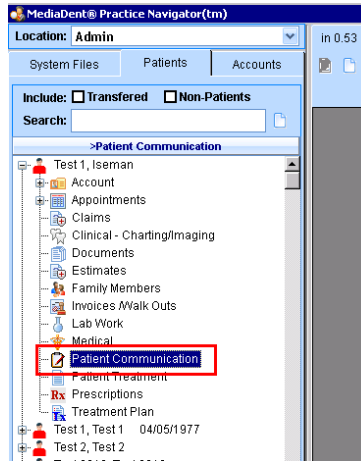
MediaDent® Practice Navigator(tm)

Location: Admin

in 0.53

System Files | Patients | Accounts

Include: Transfered Non-Patients

Search:

>Patient Communication

Test 1, Iseman
Account
Appointments
Claims
Clinical - Charting/Imaging
Documents
Estimates
Family Members
Invoices /Walk Outs
Lab Work
Medical
Patient Communication
Patient Treatment
Prescriptions
Treatment Plan
Test 1, Test 1 04/05/1977
Test 2, Test 2
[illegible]